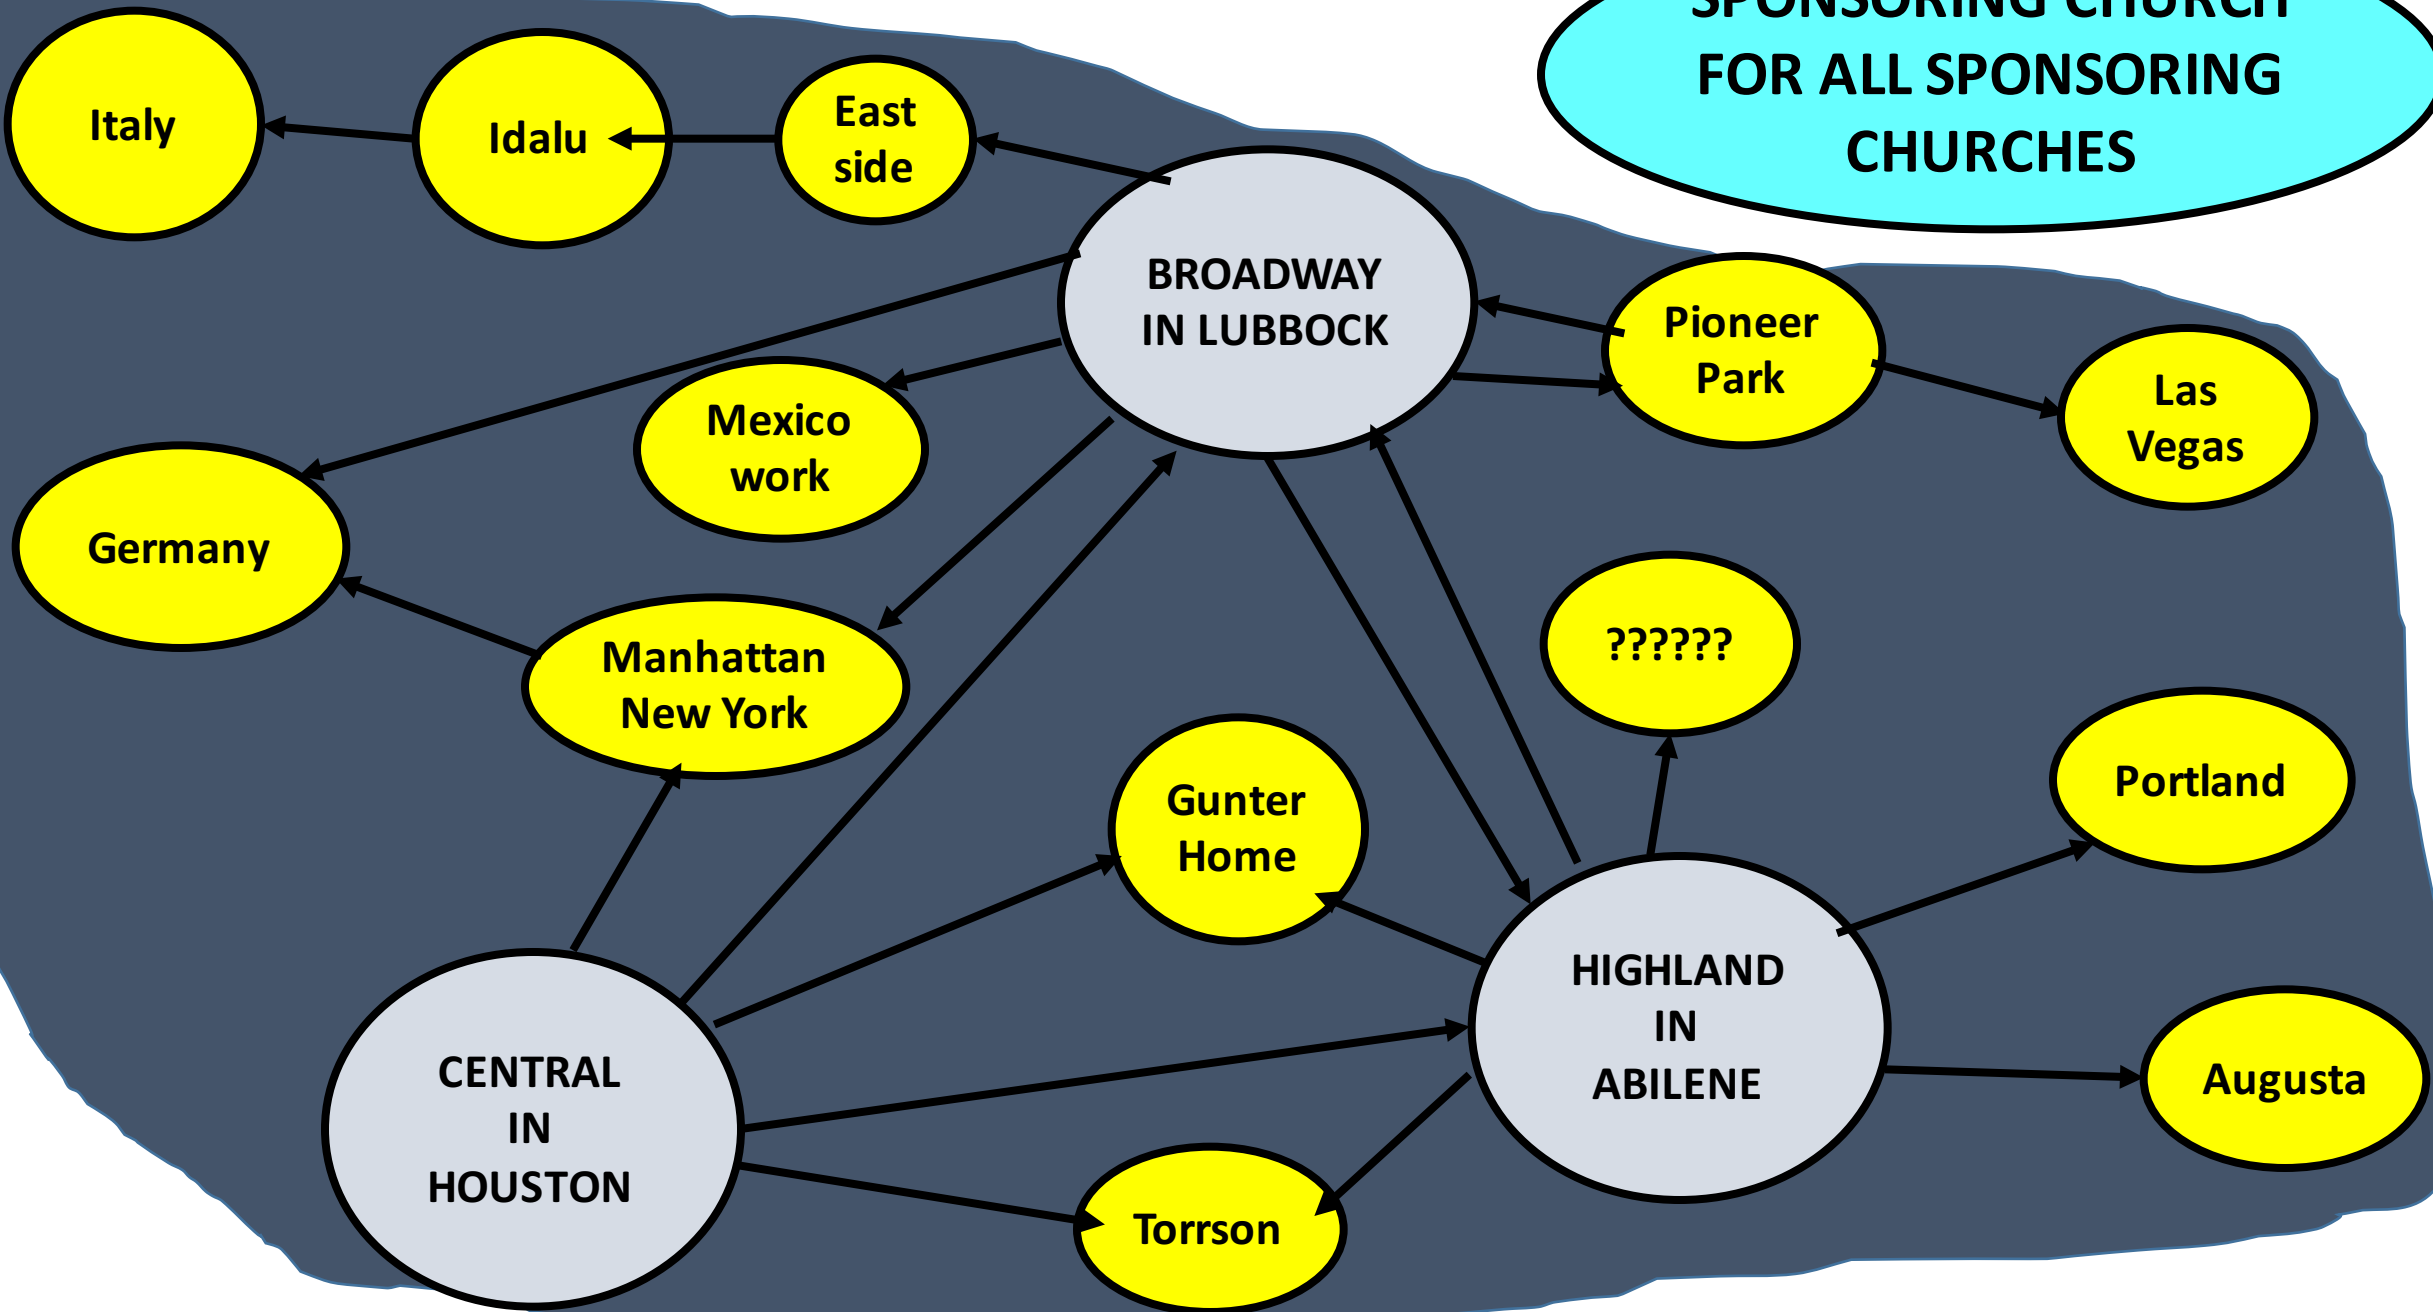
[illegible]
FOR ALL SPONSORING CHURCHES

Italy

Idalu

East side

BROADWAY IN LUBBOCK

Pioneer Park

Las Vegas

Mexico work

Germany

Manhattan New York

??????

Portland

Gunter Home

HIGHLAND IN ABILENE

CENTRAL IN HOUSTON

Augusta

Torrson